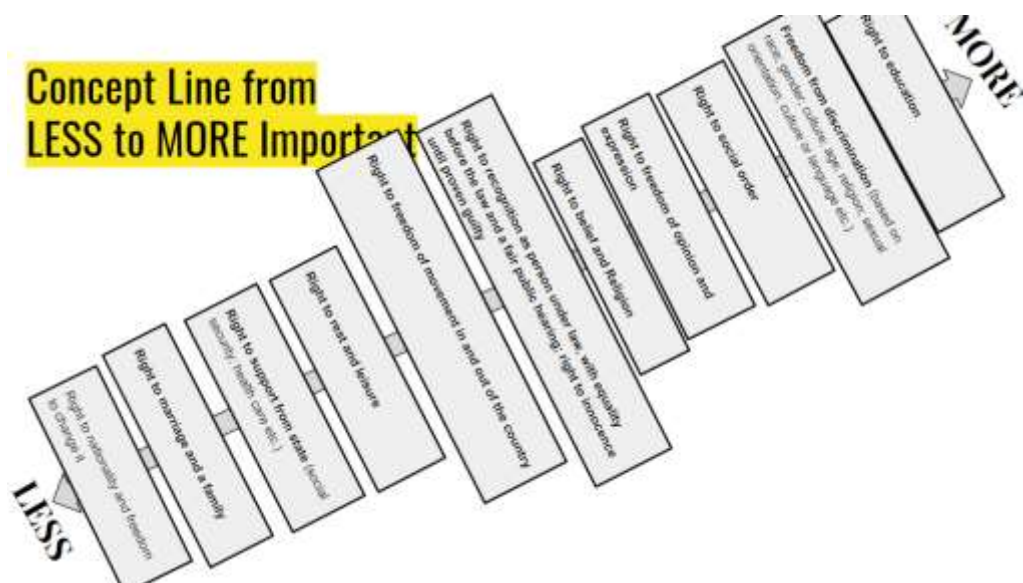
Concept Line from
LESS to MORE Import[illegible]

LESS

Right to nationality and freedom to change it

Right to marriage and a family

Right to support from state (social security, health care etc.)

Right to rest and leisure

Right to freedom of movement in and out of the country

Right to recognition as person under law, with equality before the law and a fair public hearing; right to innocence until proven guilty

Right to belief and Religion

Right to freedom of opinion and expression

Right to social order

Freedom from discrimination (based on race, gender, colour, age, religion, sexual orientation, culture or language etc.)

Right to education

MORE